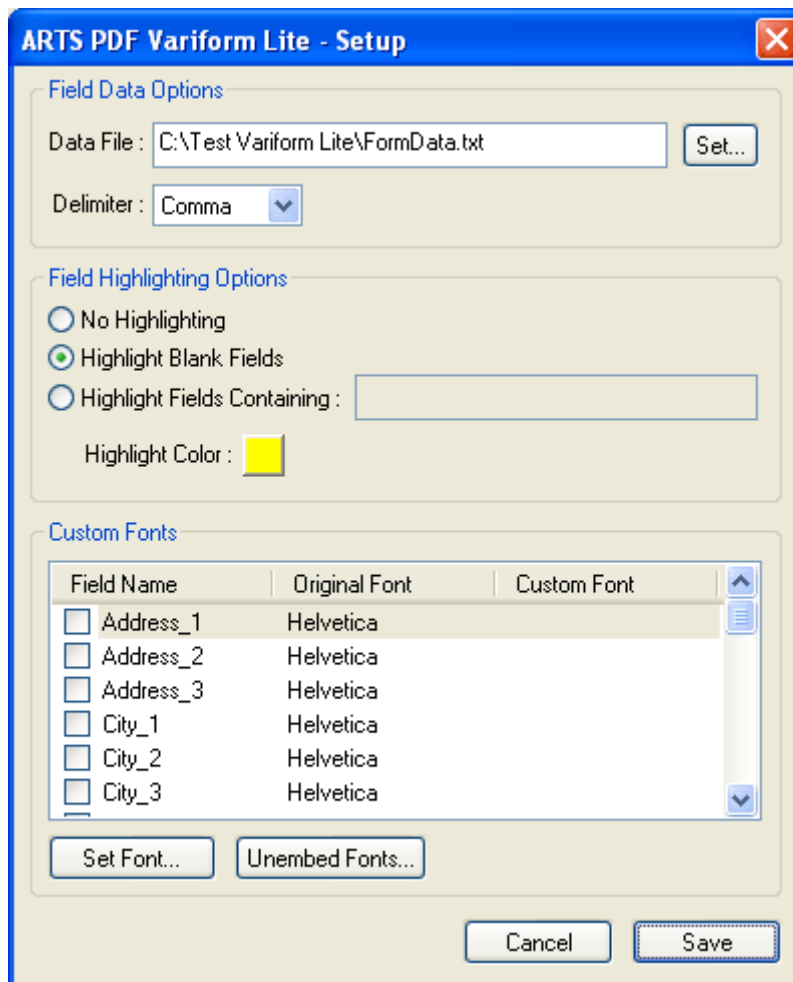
ARTS PDF Variform Lite - Setup

Field Data Options

Data File : C:\Test Variform Lite\FormData.txt

Set...

Delimiter : Comma

Field Highlighting Options

No Highlighting

Highlight Blank Fields

Highlight Fields Containing :

Highlight Color :

Custom Fonts

| Field Name | Original Font | Custom Font |
|---|---|---|
| Address_1 | Helvetica | |
| Address_2 | Helvetica | |
| Address_3 | Helvetica | |
| City_1 | Helvetica | |
| City_2 | Helvetica | |
| City_3 | Helvetica | |

Set Font...

Unembed Fonts...

Cancel

Save